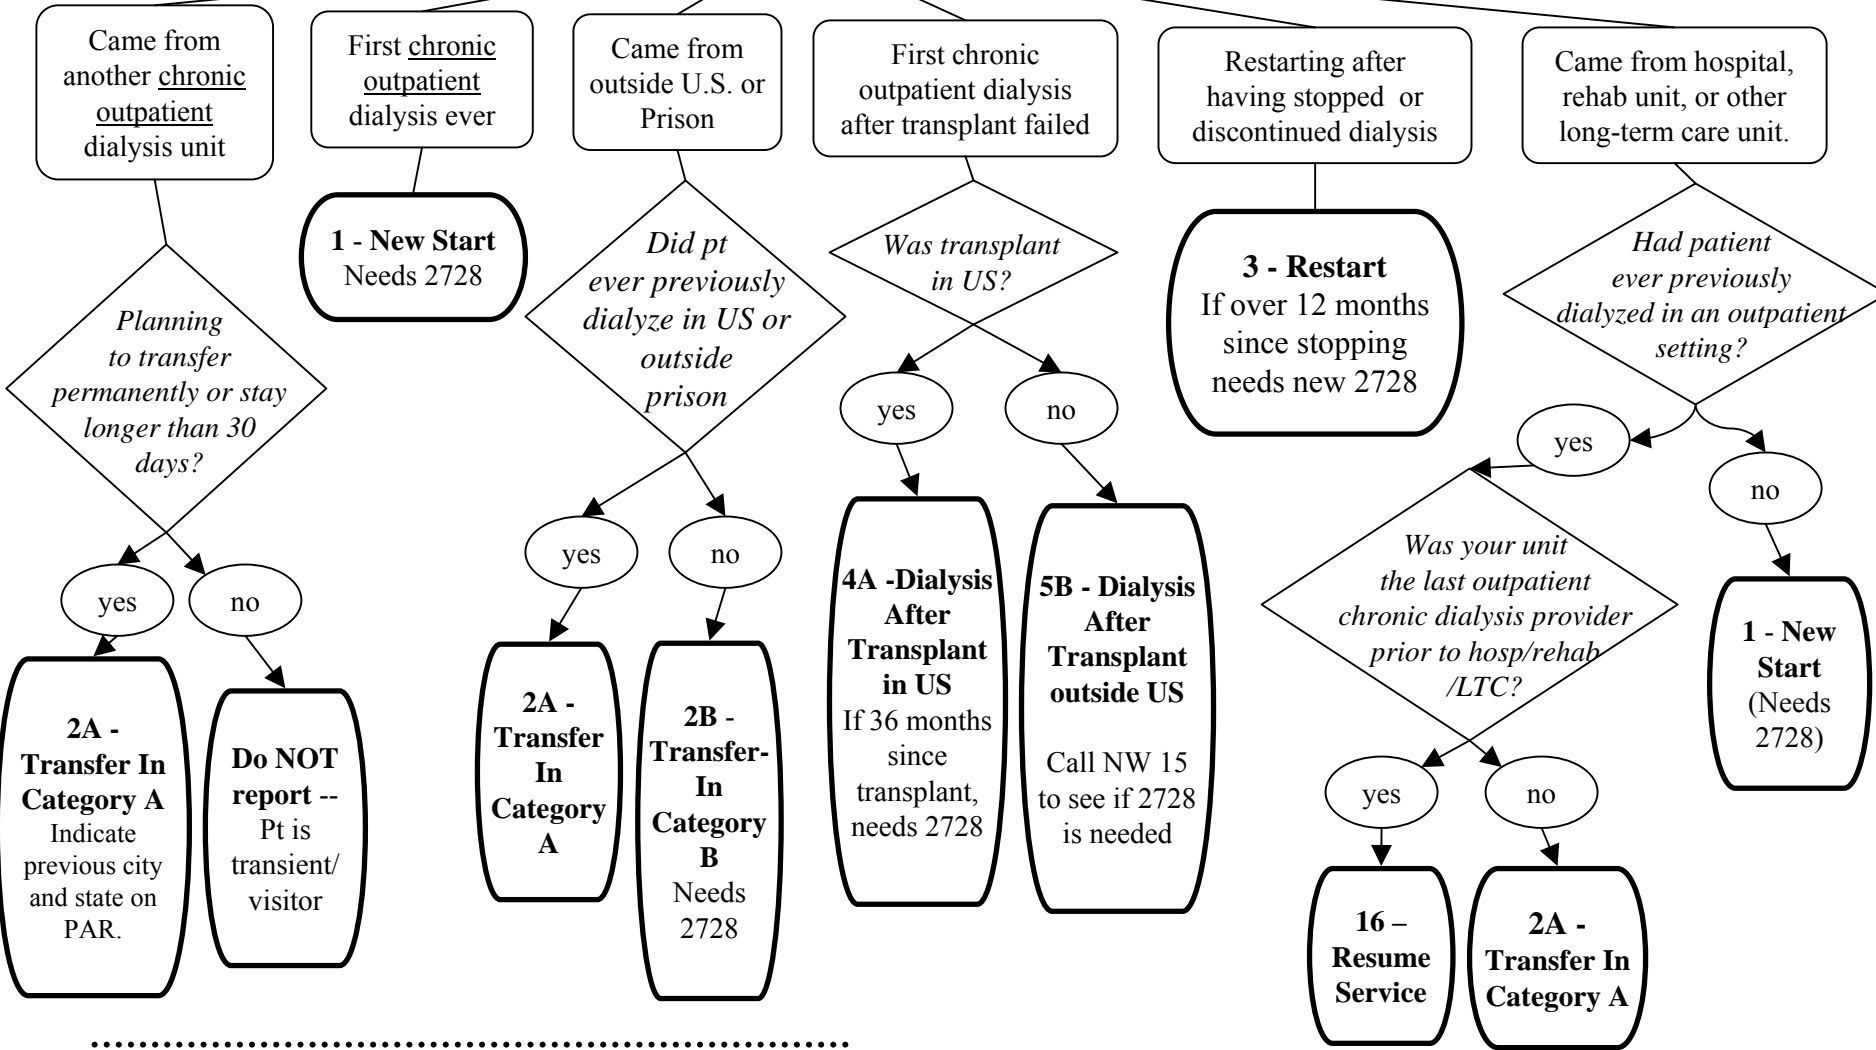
Came from another chronic outpatient dialysis unit

Planning to transfer permanently or stay longer than 30 days?

yes

no

2A - Transfer In Category A Indicate previous city and state on PAR.

Do NOT report -- Pt is transient/ visitor

First chronic outpatient dialysis ever

1 - New Start Needs 2728

Came from outside U.S. or Prison

Did pt ever previously dialyze in US or outside prison

yes

no

2A - Transfer In Category A

2B - Transfer-In Category B Needs 2728

First chronic outpatient dialysis after transplant failed

Was transplant in US?

yes

no

4A -Dialysis After Transplant in US If 36 months since transplant, needs 2728

5B - Dialysis After Transplant outside US Call NW 15 to see if 2728 is needed

Restarting after having stopped or discontinued dialysis

3 - Restart If over 12 months since stopping needs new 2728

Came from hospital, rehab unit, or other long-term care unit.

Had patient ever previously dialyzed in an outpatient setting?

yes

no

Was your unit the last outpatient chronic dialysis provider prior to hosp/rehab /LTC?

yes

no

16 – Resume Service

2A - Transfer In Category A

1 - New Start (Needs 2728)